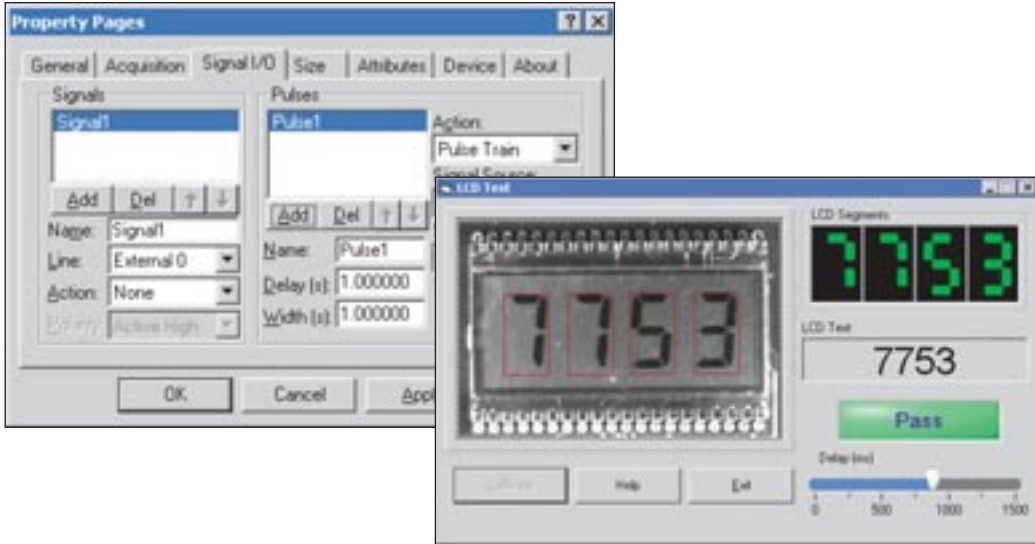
Property Pages

General | Acquisition | Signal I/O | Size | Attributes | Device | About

Signals

Signal1

Add | Del

Name: Signal1

Line: External 0

Action: None

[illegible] Active High

Pulses

Pulse1

Action:

Pulse Train

Signal Source:

Add | Del

Name: Pulse1

Delay (s): 1.000000

Width (s): 1.000000

OK | Cancel | Appl

LCD Test

7753

LCD Segments

7753

LCD Text

7753

Pass

Delay (ms)

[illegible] | Help | Exit

0 | 500 | 1000 | 1500